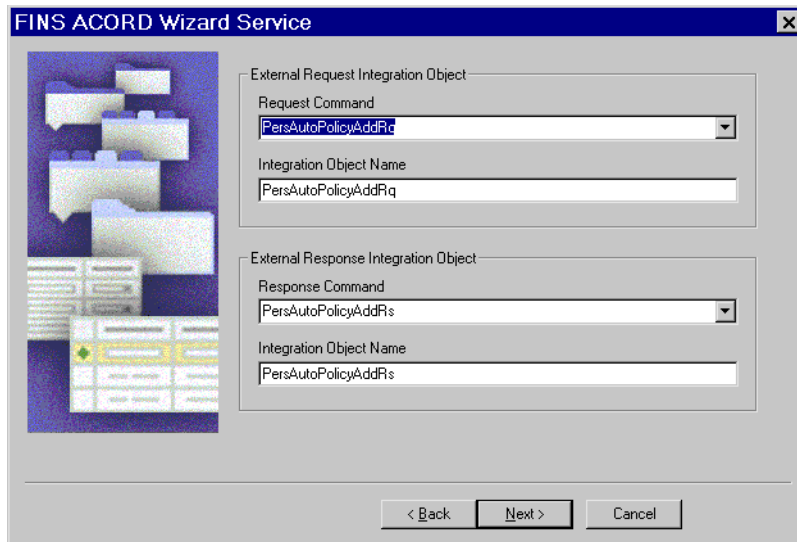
FINS ACORD Wizard Service

External Request Integration Object

Request Command

PersAutoPolicyAddRq

Integration Object Name

PersAutoPolicyAddRq

External Response Integration Object

Response Command

PersAutoPolicyAddRs

Integration Object Name

PersAutoPolicyAddRs

< Back

Next >

Cancel